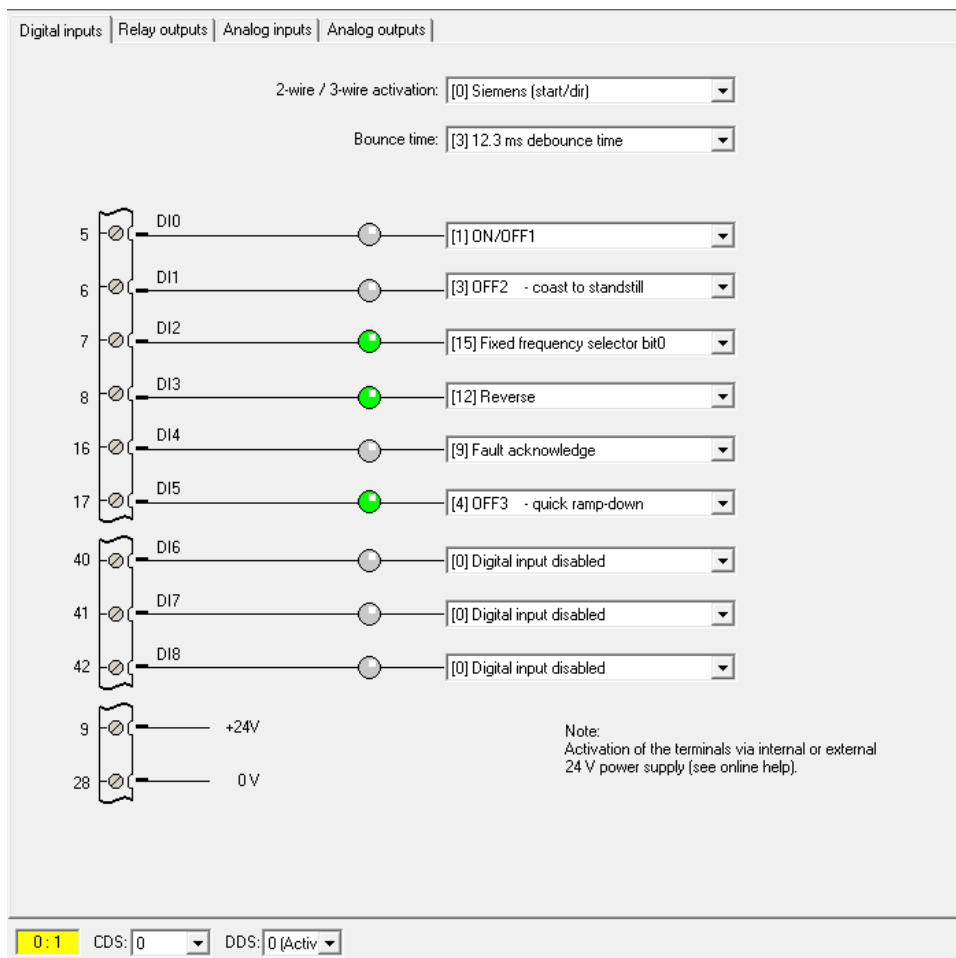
Digital inputs | Relay outputs | Analog inputs | Analog outputs

2-wire / 3-wire activation: [0] Siemens (start/dir)

Bounce time: [3] 12.3 ms debounce time

5 DI0 [1] ON/OFF1

6 DI1 [3] OFF2 - coast to standstill

7 DI2 [15] Fixed frequency selector bit0

8 DI3 [12] Reverse

16 DI4 [9] Fault acknowledge

17 DI5 [4] OFF3 - quick ramp-down

40 DI6 [0] Digital input disabled

41 DI7 [0] Digital input disabled

42 DI8 [0] Digital input disabled

9 +24V

28 0 V

Note:
Activation of the terminals via internal or external 24 V power supply (see online help).

0 : 1 CDS: 0 DDS: 0 (Activ